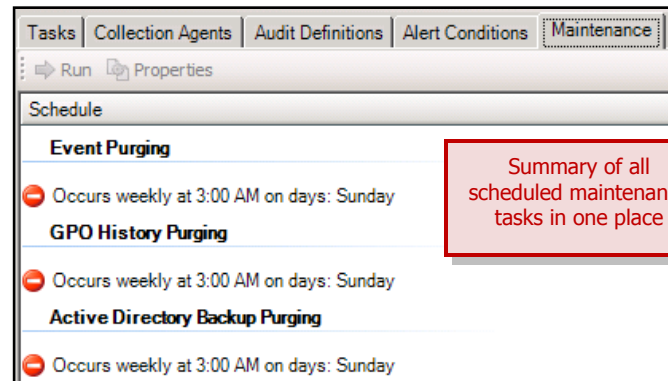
Tasks | Collection Agents | Audit Definitions | Alert Conditions | Maintenance

Run Properties

Schedule

Event Purging

Occurs weekly at 3:00 AM on days: Sunday

GPO History Purging

Occurs weekly at 3:00 AM on days: Sunday

Active Directory Backup Purging

Occurs weekly at 3:00 AM on days: Sunday

Summary of all scheduled maintenan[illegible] tasks in one place